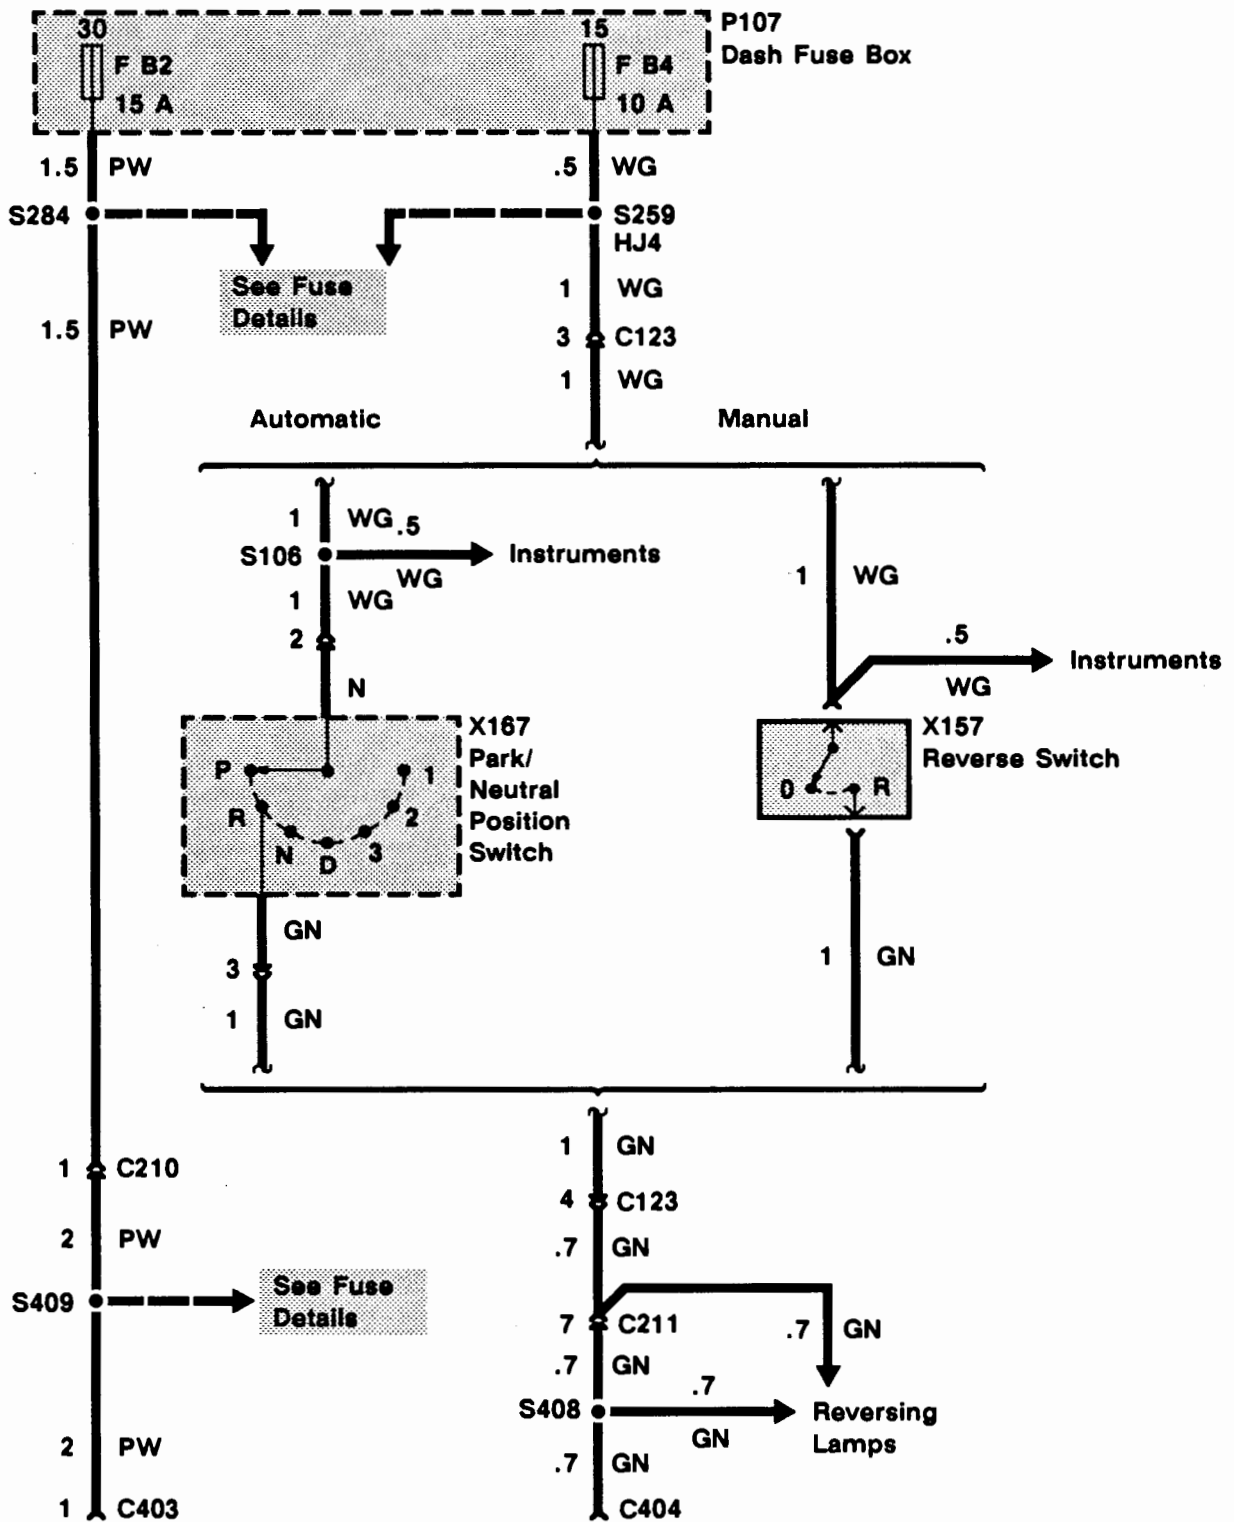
30
F B2
15 A

15
F B4
10 A

P107
Dash Fuse Box

1.5 PW
.5 WG

S284
S259
HJ4

See Fuse Details

1 WG
1.5 PW
3 C123
1 WG

Automatic
Manual

1 WG .5
S106
Instruments
WG
1 WG
2
N

1 WG
.5
Instruments
WG

X167
Park/
Neutral
Position
Switch

P
1
R
2
N
D
3

X157
Reverse Switch
0
R

GN
3
1 GN

1 GN

1 GN
4 C123
.7 GN

1 C210
2 PW
S409
See Fuse Details

7 C211
.7 GN
.7 GN
.7
S408
GN
Reversing
Lamps

2 PW
.7 GN
1 C403
C404